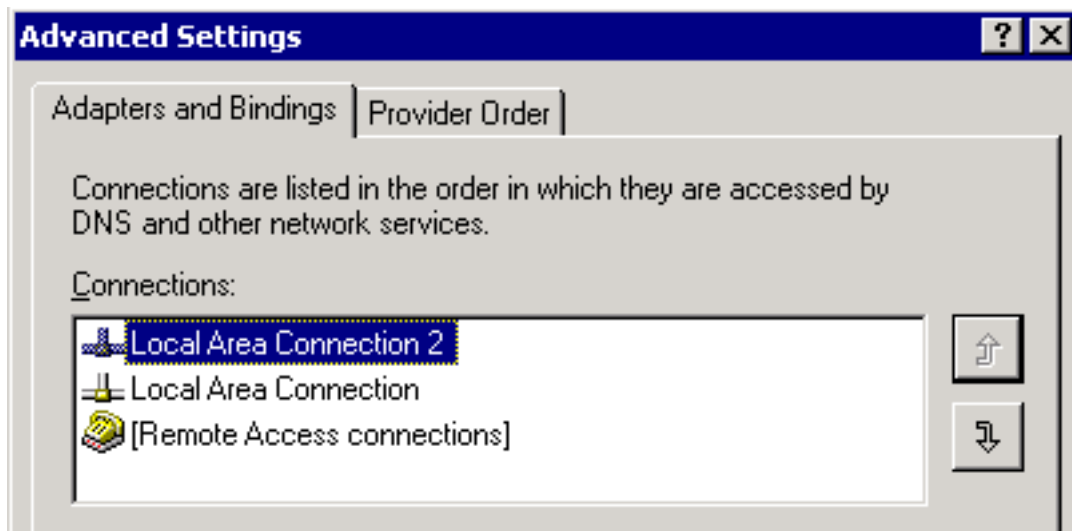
Advanced Settings

? ×

Adapters and Bindings | Provider Order

Connections are listed in the order in which they are accessed by DNS and other network services.

Connections:

Local Area Connection 2
Local Area Connection
[Remote Access connections]